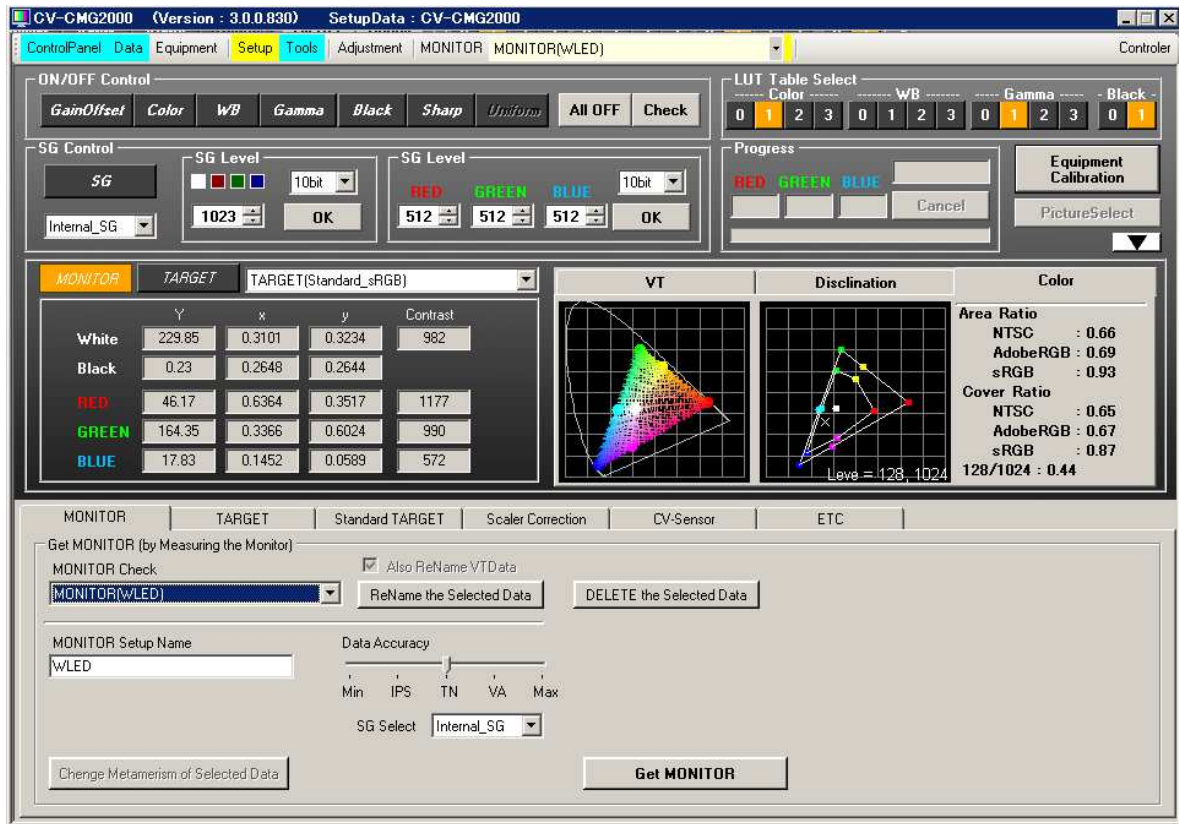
CV-CMG2000 (Version : 3.0.0.830) SetupData : CV-CMG2000

ControlPanel Data Equipment Setup Tools Adjustment MONITOR MONITOR(WLED) Controler

ON/OFF Control
GainOffset Color WB Gamma Black Sharp Uniform All OFF Check

LUT Table Select
Color WB Gamma Black
0 1 2 3 0 1 2 3 0 1 2 3 0 1

SG Control
SG
Internal_SG

SG Level
10bit
1023
OK

SG Level
RED GREEN BLUE 10bit
512 512 512 OK

Progress
RED GREEN BLUE
Cancel

Equipment Calibration
PictureSelect

MONITOR TARGET TARGET(Standard_sRGB)

| | Y | x | y | Contrast |
|---|---|---|---|---|
| White | 229.85 | 0.3101 | 0.3234 | 982 |
| Black | 0.23 | 0.2648 | 0.2644 | |
| RED | 46.17 | 0.6364 | 0.3517 | 1177 |
| GREEN | 164.35 | 0.3366 | 0.6024 | 990 |
| BLUE | 17.83 | 0.1452 | 0.0589 | 572 |

VT Disclination Color

Leve = 128, 1024

Area Ratio
NTSC : 0.66
AdobeRGB : 0.69
sRGB : 0.93
Cover Ratio
NTSC : 0.65
AdobeRGB : 0.67
sRGB : 0.87
128/1024 : 0.44

MONITOR TARGET Standard TARGET Scaler Correction CV-Sensor ETC

Get MONITOR (by Measuring the Monitor)
MONITOR Check
MONITOR(WLED)
Also ReName VTData
ReName the Selected Data
DELETE the Selected Data

MONITOR Setup Name
WLED

Data Accuracy
Min IPS TN VA Max

SG Select Internal_SG

Chenge Metamerism of Selected Data

Get MONITOR